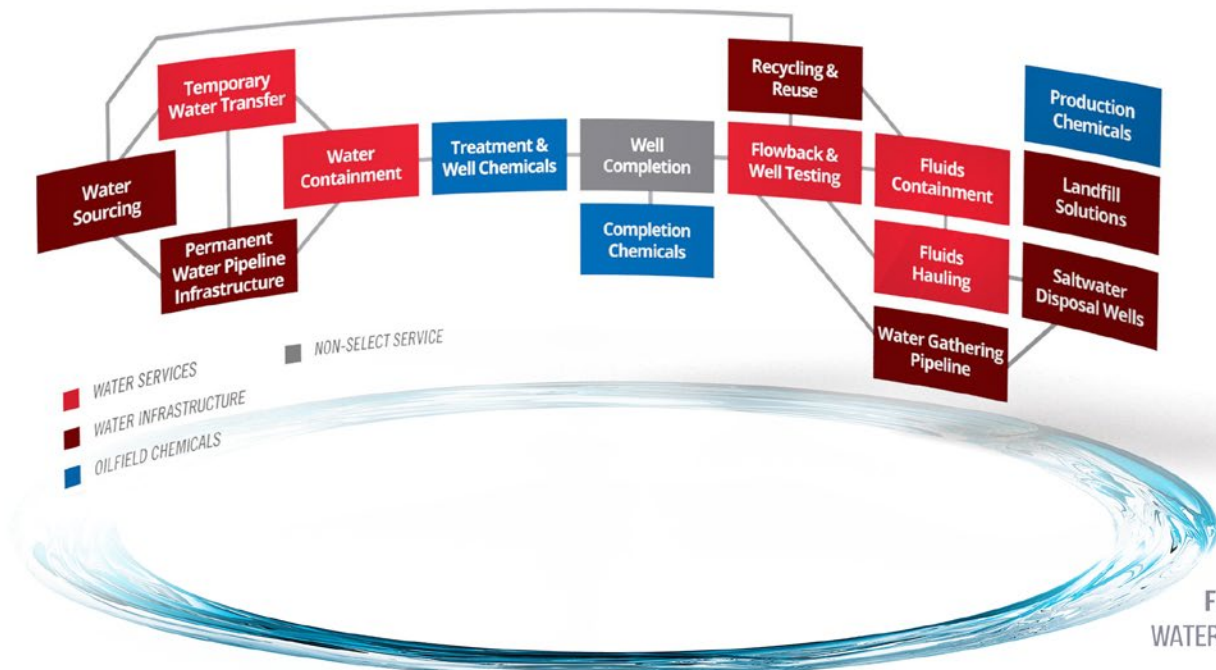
Temporary Water Transfer

Recycling & Reuse

Production Chemicals

Water Sourcing

Water Containment

Treatment & Well Chemicals

Well Completion

Flowback & Well Testing

Fluids Containment

Landfill Solutions

Permanent Water Pipeline Infrastructure

Completion Chemicals

Fluids Hauling

Saltwater Disposal Wells

Water Gathering Pipeline

NON-SELECT SERVICE

WATER SERVICES

WATER INFRASTRUCTURE

OILFIELD CHEMICALS

F

WATER